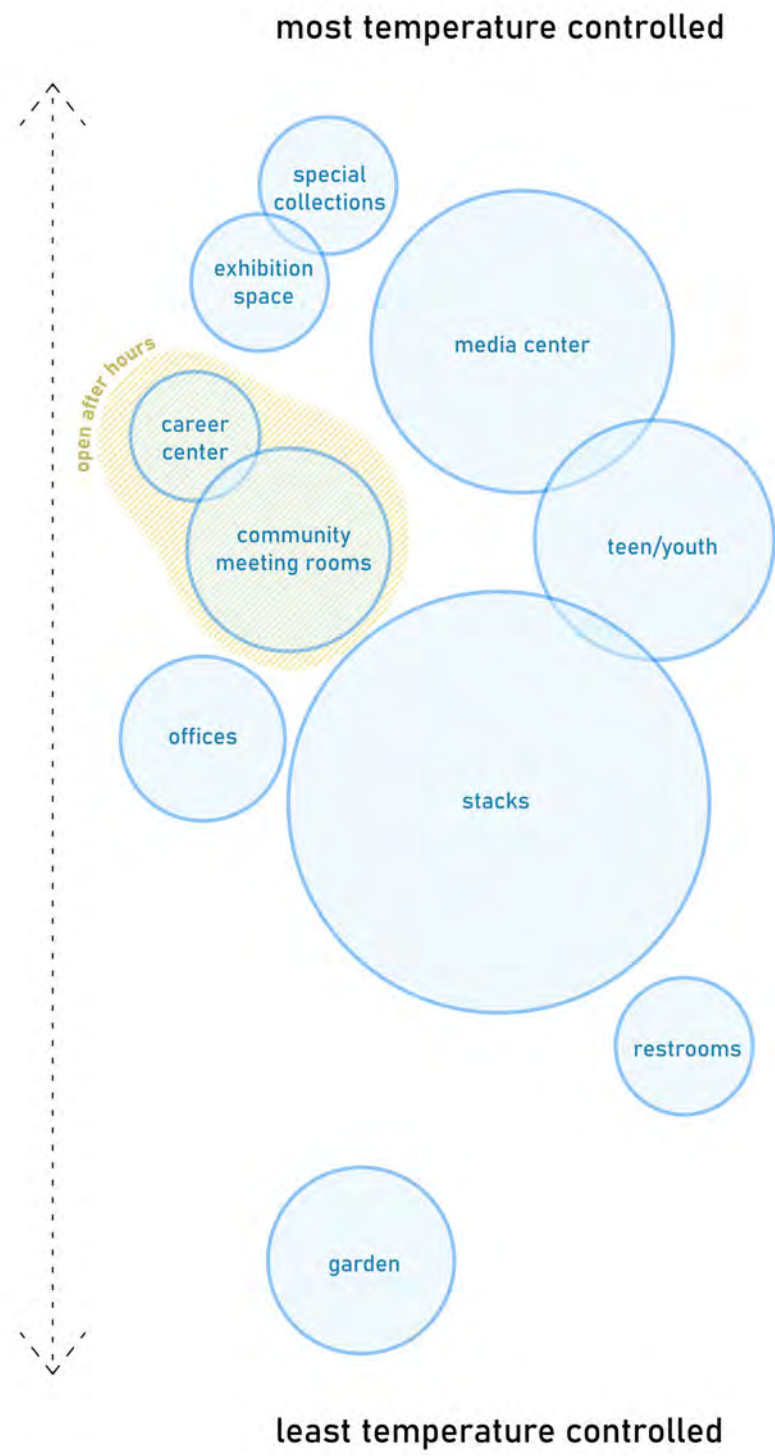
most temperature controlled

special collections

exhibition space

media center

open after hours

career center

community meeting rooms

teen/youth

offices

stacks

restrooms

garden

least temperature controlled